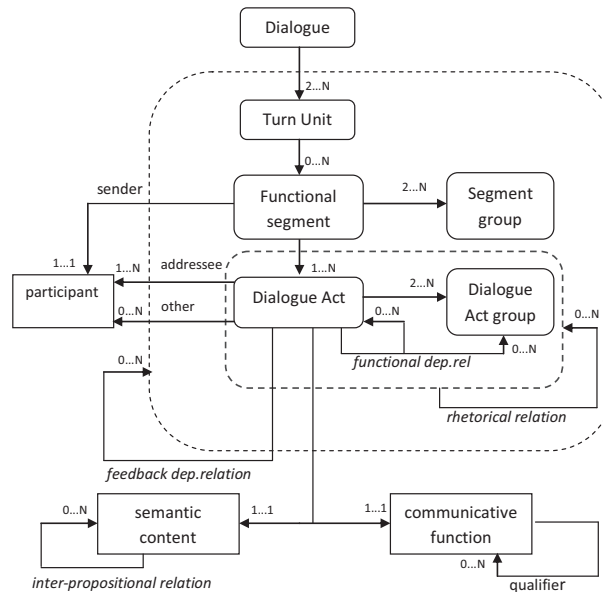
Dialogue

2...N

Turn Unit

0...N

sender

Functional segment

2...N

Segment group

1...1

1...N

addressee

1...N

participant

2...N

Dialogue Act

Dialogue Act group

0...N

other

0...N

0...N

0...N

functional dep.rel

0...N

rhetorical relation

feedback dep.relation

0...N

1...1

1...1

semantic content

communicative function

0...N

inter-propositional relation

qualifier